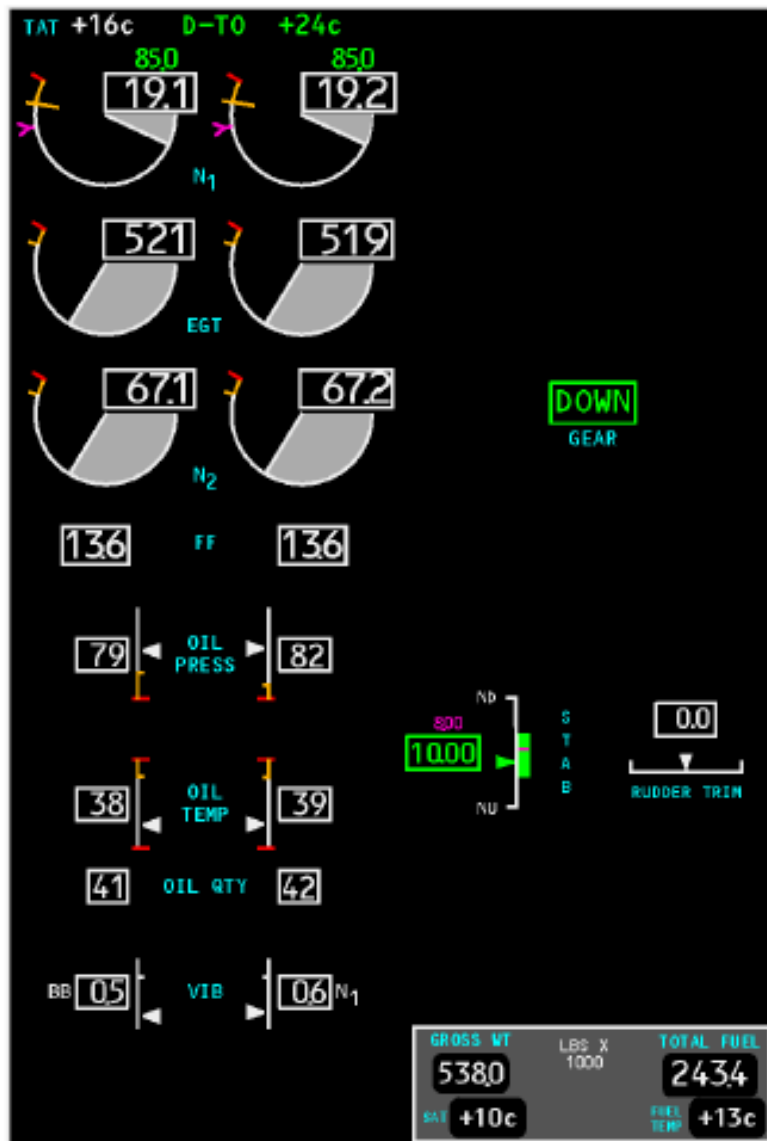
TAT +16c D-TO +24c

85.0 85.0

19.1 19.2

$N_1$

521 519

EGT

67.1 67.2

$N_2$

DOWN
GEAR

13.6 FF 13.6

79 OIL PRESS 82

ND
8.00
10.00
NU

S
T
A
B

0.0
RUDDER TRIM

38 OIL TEMP 39

41 OIL QTY 42

BB 0.5 VIB 0.6 $N_1$

GROSS WT
538.0
LBS X 1000
TOTAL FUEL
243.4
SAT +10c
FUEL TEMP +13c